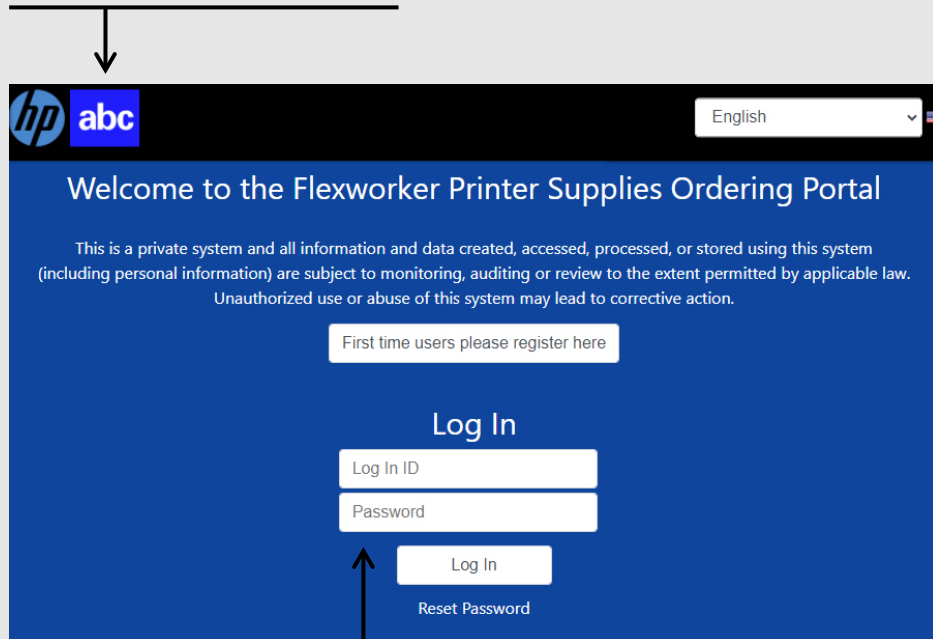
hp abc

English

Welcome to the Flexworker Printer Supplies Ordering Portal

This is a private system and all information and data created, accessed, processed, or stored using this system (including personal information) are subject to monitoring, auditing or review to the extent permitted by applicable law. Unauthorized use or abuse of this system may lead to corrective action.

First time users please register here

Log In

Log In ID

Password

Log In

Reset Password